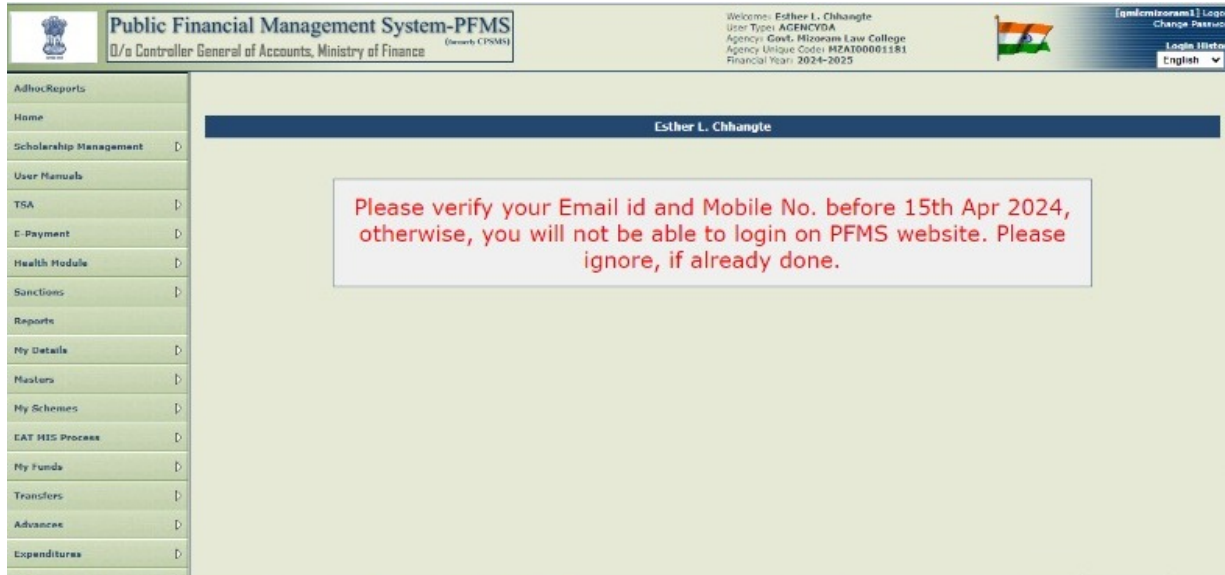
Public Financial Management System-PFMS
(formerly CPSMS)
O/o Controller General of Accounts, Ministry of Finance

Welcome: Esther L. Chhangte
User Type: AGENCYDA
Agency: Govt. Mizoram Law College
Agency Unique Code: MZAI00001181
Financial Year: 2024-2025

[gmlcmizoram1] Logo
Change Passwo
Login Histo
English

AdhocReports
Home
Scholarship Management
User Manuals
TSA
E-Payment
Health Module
Sanctions
Reports
My Details
Masters
My Schemes
EAT MIS Process
My Funds
Transfers
Advances
Expenditures

Esther L. Chhangte

Please verify your Email id and Mobile No. before 15th Apr 2024, otherwise, you will not be able to login on PFMS website. Please ignore, if already done.